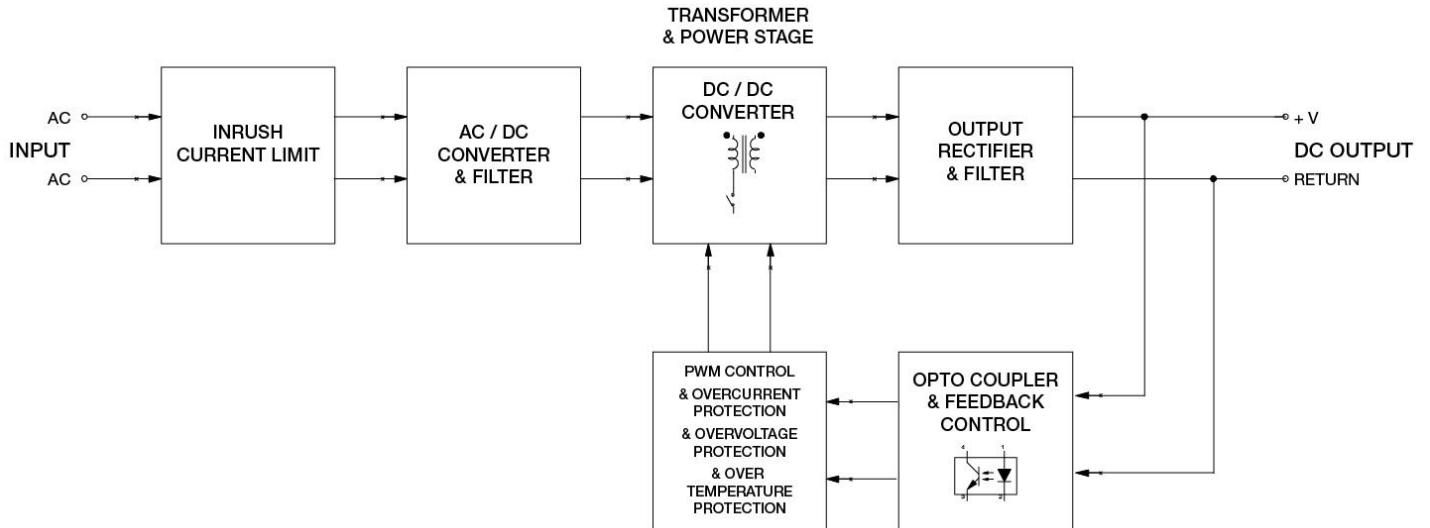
AC
INPUT
AC

INRUSH CURRENT LIMIT

AC / DC CONVERTER & FILTER

TRANSFORMER & POWER STAGE

DC / DC CONVERTER

OUTPUT RECTIFIER & FILTER

+ V
DC OUTPUT
RETURN

PWM CONTROL
& OVERCURRENT PROTECTION
& OVERVOLTAGE PROTECTION
& OVER TEMPERATURE PROTECTION

OPTO COUPLER & FEEDBACK CONTROL

4 1
3 2